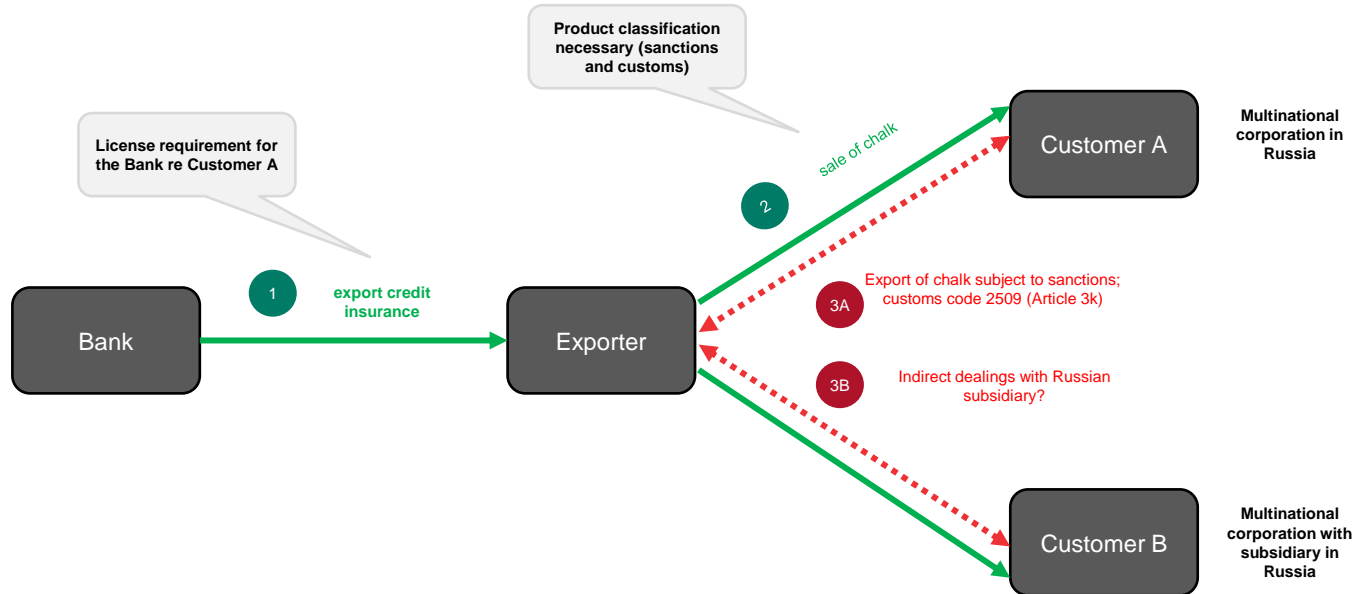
Product classification necessary (sanctions and customs)

License requirement for the Bank re Customer A

sale of chalk

2

Customer A

Multinational corporation in Russia

1

export credit insurance

Bank

Exporter

3A

Export of chalk subject to sanctions; customs code 2509 (Article 3k)

3B

Indirect dealings with Russian subsidiary?

Customer B

Multinational corporation with subsidiary in Russia